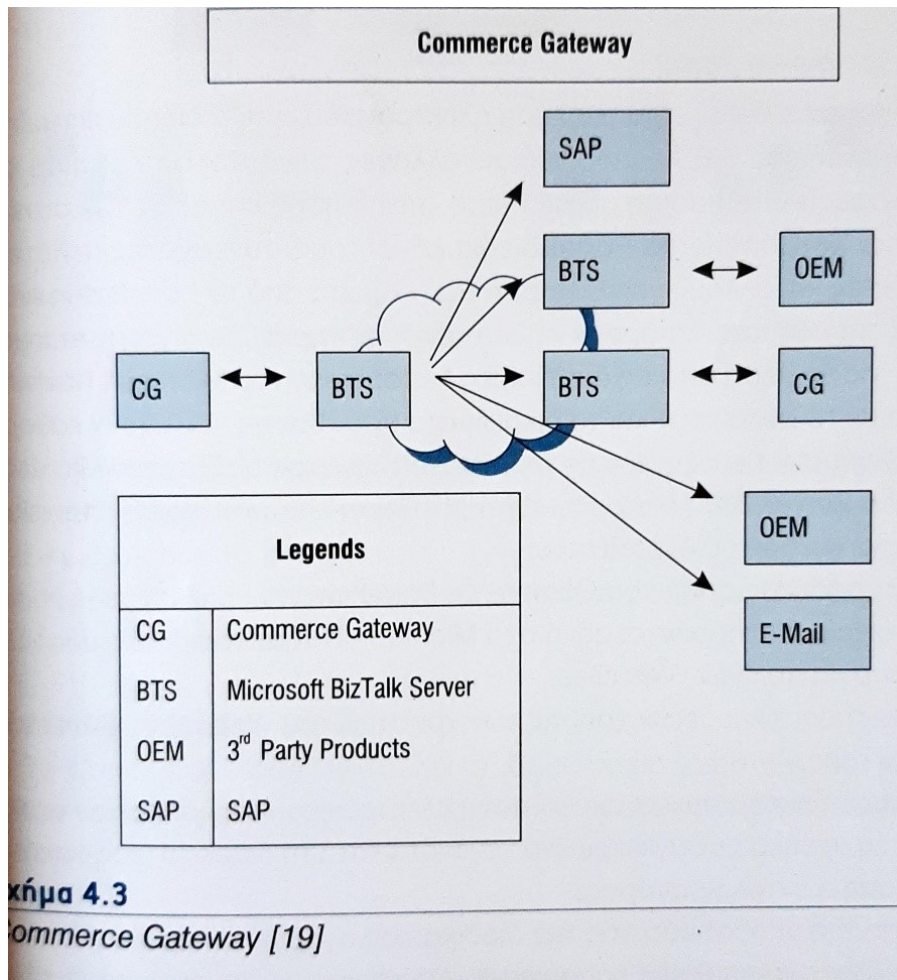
Commerce Gateway

SAP

BTS

OEM

CG

BTS

BTS

CG

OEM

E-Mail

| Legends | |
|---|---|
| CG | Commerce Gateway |
| BTS | Microsoft BizTalk Server |
| OEM | 3$^{rd}$ Party Products |
| SAP | SAP |

χήμα 4.3
ommerce Gateway [19]